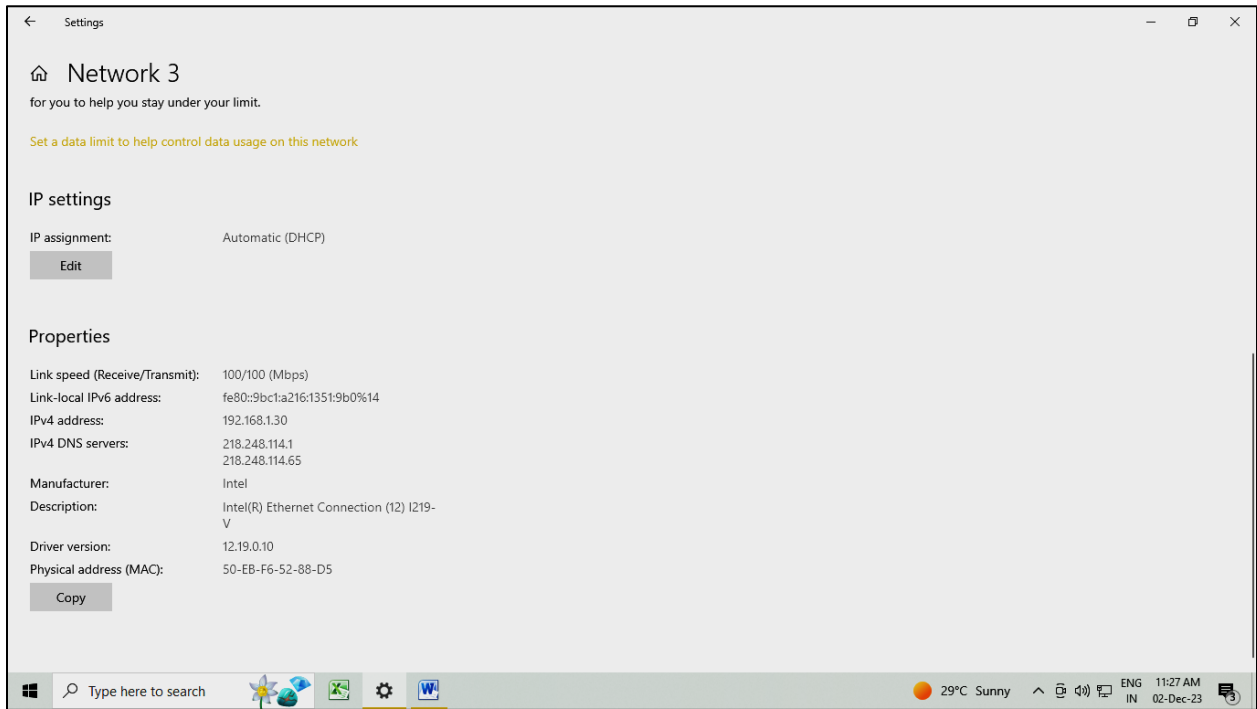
Settings

Network 3

for you to help you stay under your limit.

Set a data limit to help control data usage on this network

IP settings

IP assignment: Automatic (DHCP)

Edit

Properties

| | |
|---|---|
| Link speed (Receive/Transmit): | 100/100 (Mbps) |
| Link-local IPv6 address: | fe80::9bc1:a216:1351:9b0%14 |
| IPv4 address: | 192.168.1.30 |
| IPv4 DNS servers: | 218.248.114.1 218.248.114.65 |
| Manufacturer: | Intel |
| Description: | Intel(R) Ethernet Connection (12) I219-V |
| Driver version: | 12.19.0.10 |
| Physical address (MAC): | 50-EB-F6-52-88-D5 |

Copy

Type here to search

29°C Sunny

ENG IN

11:27 AM 02-Dec-23

3